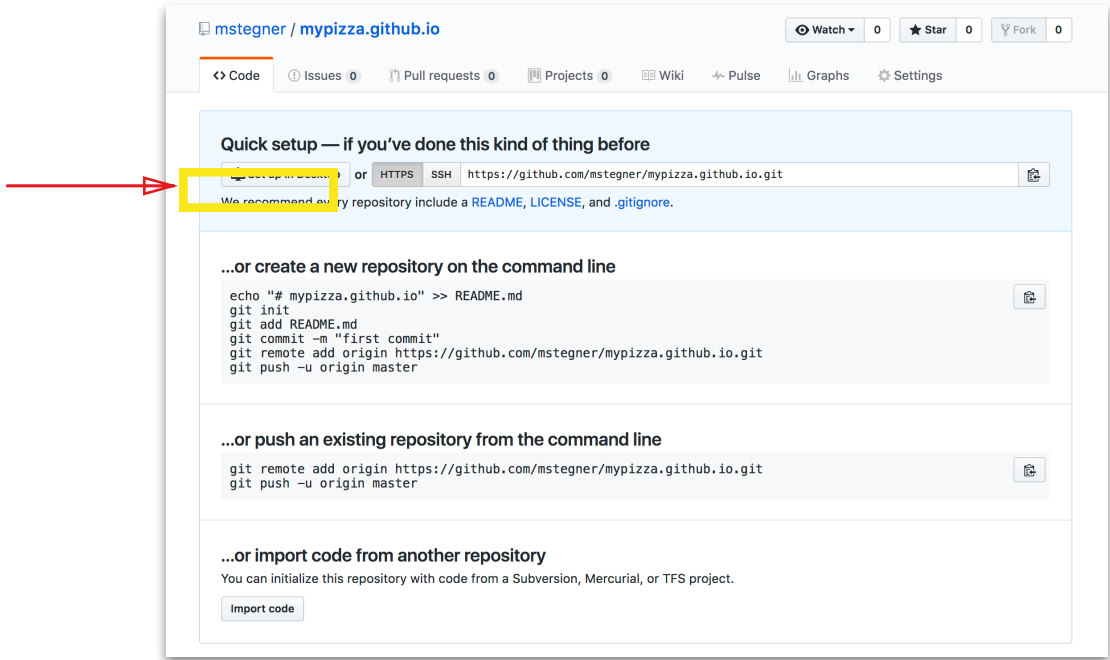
mstegner / mypizza.github.io

Watch 0 Star 0 Fork 0

<> Code Issues 0 Pull requests 0 Projects 0 Wiki Pulse Graphs Settings

Quick setup — if you've done this kind of thing before

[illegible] or HTTPS SSH https://github.com/mstegner/mypizza.github.io.git

We recommend e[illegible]ry repository include a README, LICENSE, and .gitignore.

...or create a new repository on the command line

echo "# mypizza.github.io" >> README.md
git init
git add README.md
git commit -m "first commit"
git remote add origin https://github.com/mstegner/mypizza.github.io.git
git push -u origin master

...or push an existing repository from the command line

git remote add origin https://github.com/mstegner/mypizza.github.io.git
git push -u origin master

...or import code from another repository

You can initialize this repository with code from a Subversion, Mercurial, or TFS project.

Import code